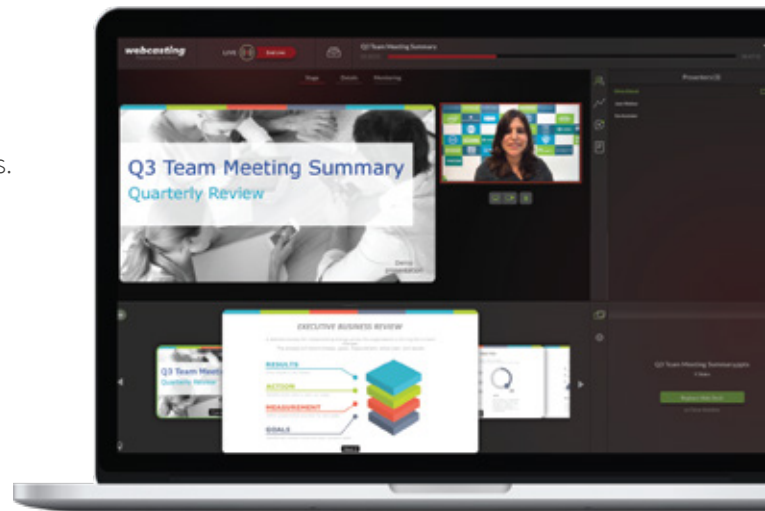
s.

webcasting

LIVE

End Live

Q3 Team Meeting Summary

Stage

Details

Monitoring

Presenters

Q3 Team Meeting Summary

Quarterly Review

Demo presentation

Q3 Team Meeting

Quarterly Review

EXECUTIVE BUSINESS REVIEW

RESULTS

ACTION

MEASUREMENT

GOALS

Q3 Team Meeting Summary.pptx